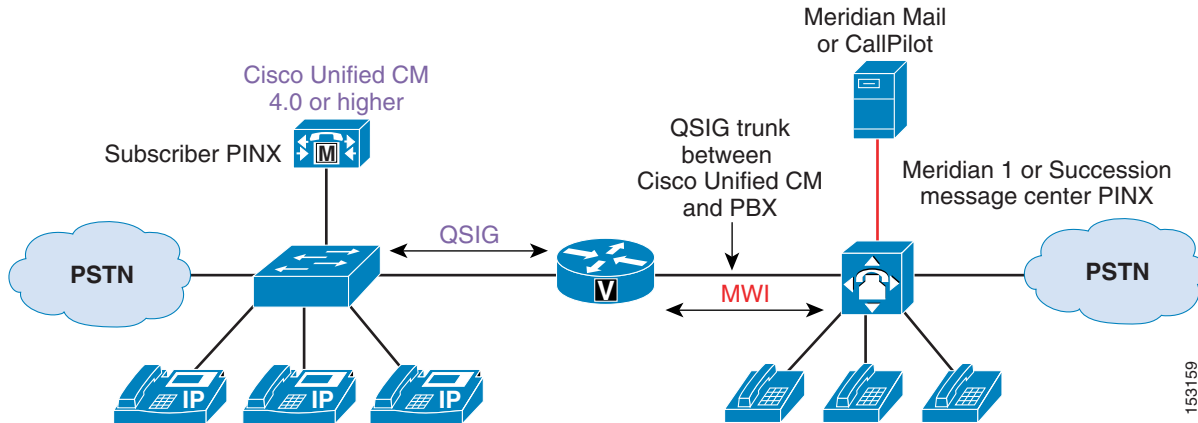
Meridian Mail
or CallPilot

Cisco Unified CM
4.0 or higher

M

Subscriber PINX

QSIG trunk
between
Cisco Unified CM
and PBX

Meridian 1 or Succession
message center PINX

QSIG

PSTN

V

MWI

PSTN

IP

IP

IP

153159